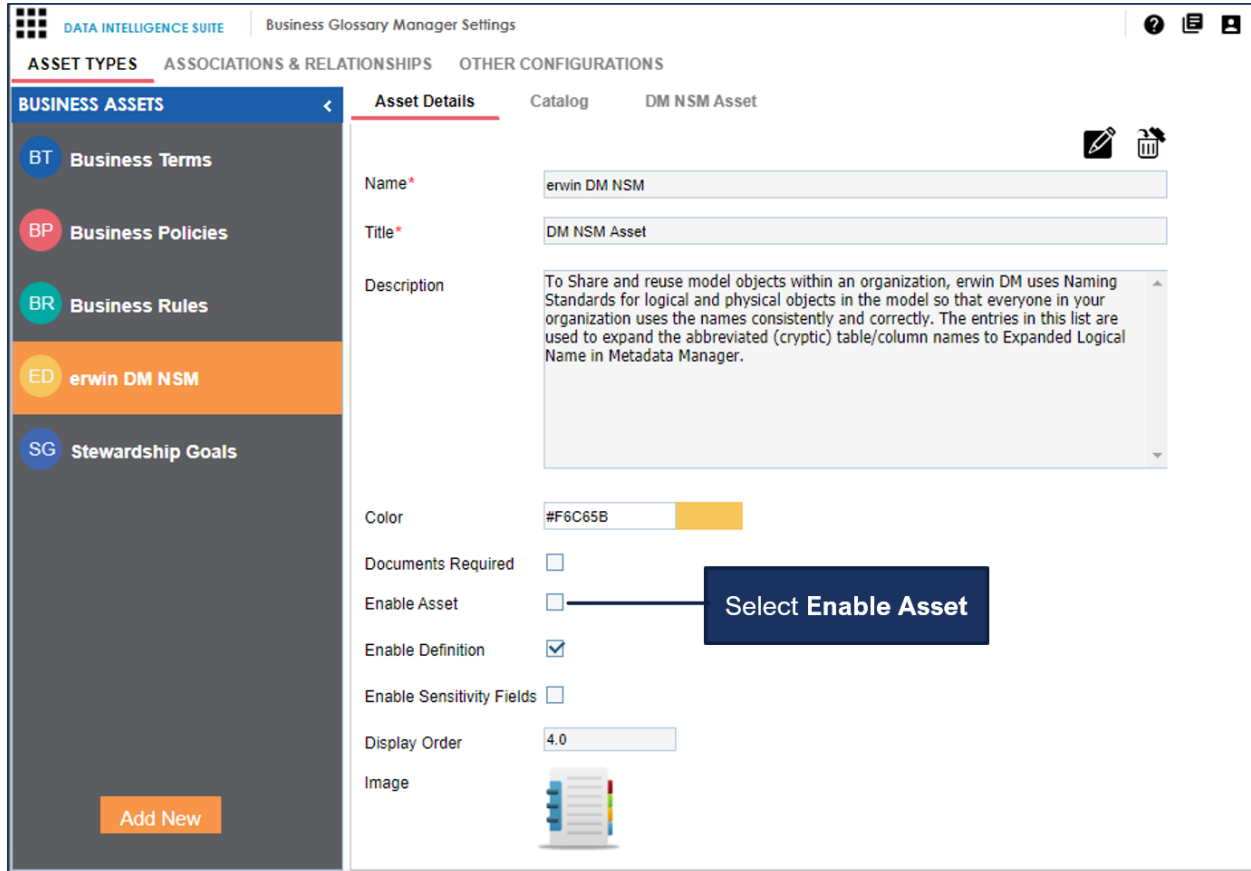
DATA INTELLIGENCE SUITE
Business Glossary Manager Settings

ASSET TYPES
ASSOCIATIONS & RELATIONSHIPS
OTHER CONFIGURATIONS

BUSINESS ASSETS

BT Business Terms
BP Business Policies
BR Business Rules
ED erwin DM NSM
SG Stewardship Goals

Add New

Asset Details
Catalog
DM NSM Asset

Name*
erwin DM NSM

Title*
DM NSM Asset

Description
To Share and reuse model objects within an organization, erwin DM uses Naming Standards for logical and physical objects in the model so that everyone in your organization uses the names consistently and correctly. The entries in this list are used to expand the abbreviated (cryptic) table/column names to Expanded Logical Name in Metadata Manager.

Color
#F6C65B

Documents Required

Enable Asset

Select **Enable Asset**

Enable Definition

Enable Sensitivity Fields

Display Order
4.0

Image